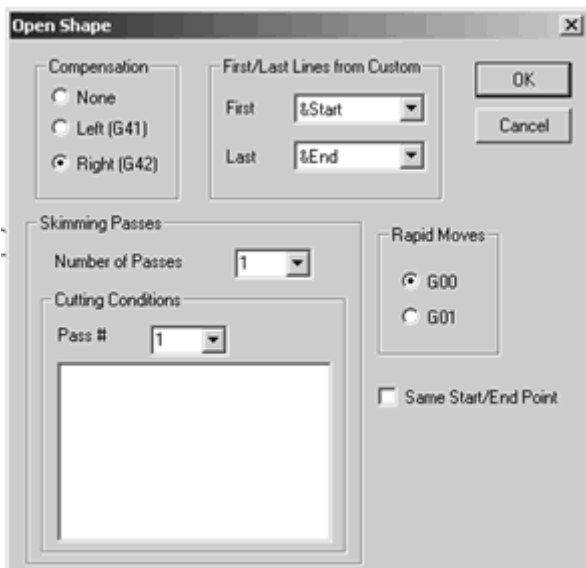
Open Shape

×

Compensation
None
Left (G41)
Right (G42)

First/Last Lines from Custom
First &Start
Last &End

OK
Cancel

Skimming Passes
Number of Passes 1

Cutting Conditions
Pass # 1

Rapid Moves
G00
G01

Same Start/End Point